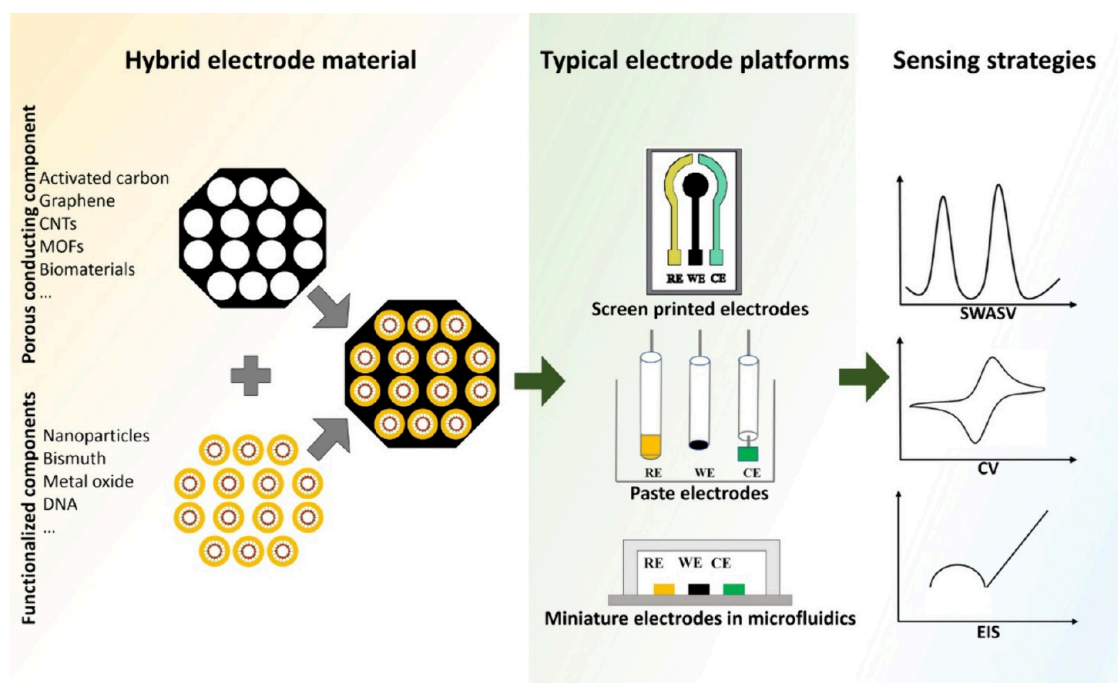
Hybrid electrode material

Porous conducting component

Activated carbon
Graphene
CNTs
MOFs
Biomaterials
...

Functionalized components

Nanoparticles
Bismuth
Metal oxide
DNA
...

Typical electrode platforms

RE WE CE

Screen printed electrodes

RE WE CE

Paste electrodes

RE WE CE

Miniature electrodes in microfluidics

Sensing strategies

SWASV

CV

EIS